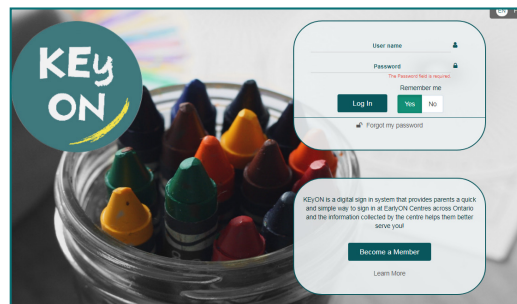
KEy ON

User name

Password

The Password field is required.

Remember me

Log In

Yes

No

Forgot my password

KEyON is a digital sign in system that provides parents a quick and simple way to sign in at EarlyON Centres across Ontario and the information collected by the centre helps them better serve you!

Become a Member

Learn More